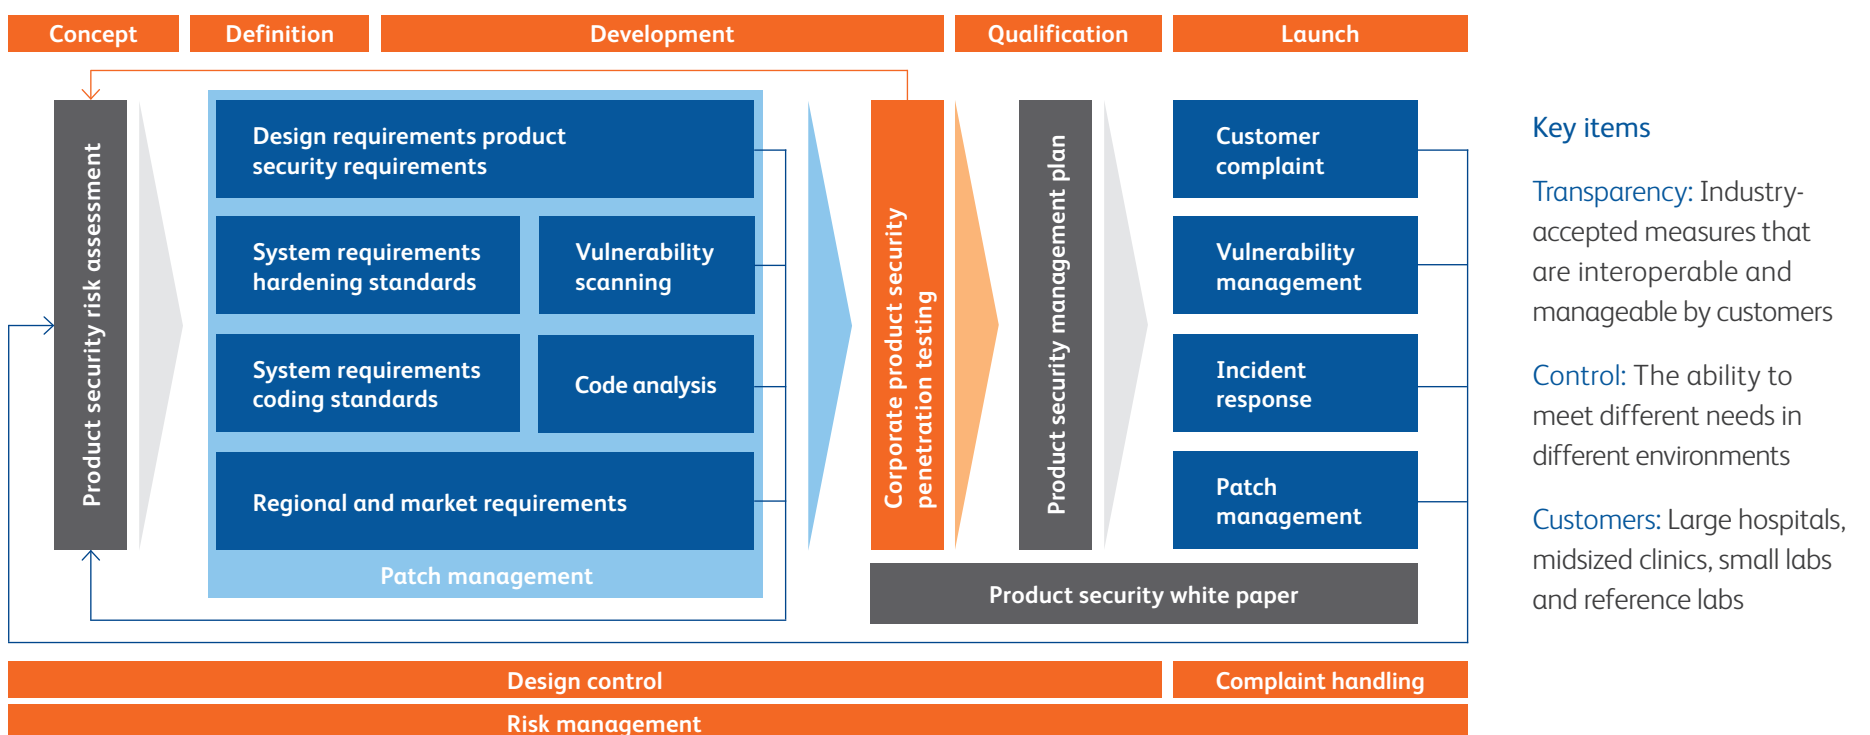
Concept
Definition
Development
Qualification
Launch

Product security risk assessment

Design requirements product security requirements

System requirements hardening standards

Vulnerability scanning

System requirements coding standards

Code analysis

Regional and market requirements

Patch management

Corporate product security penetration testing

Product security management plan

Customer complaint

Vulnerability management

Incident response

Patch management

Product security white paper

Design control
Complaint handling
Risk management

Key items

Transparency: Industry-accepted measures that are interoperable and manageable by customers

Control: The ability to meet different needs in different environments

Customers: Large hospitals, midsized clinics, small labs and reference labs